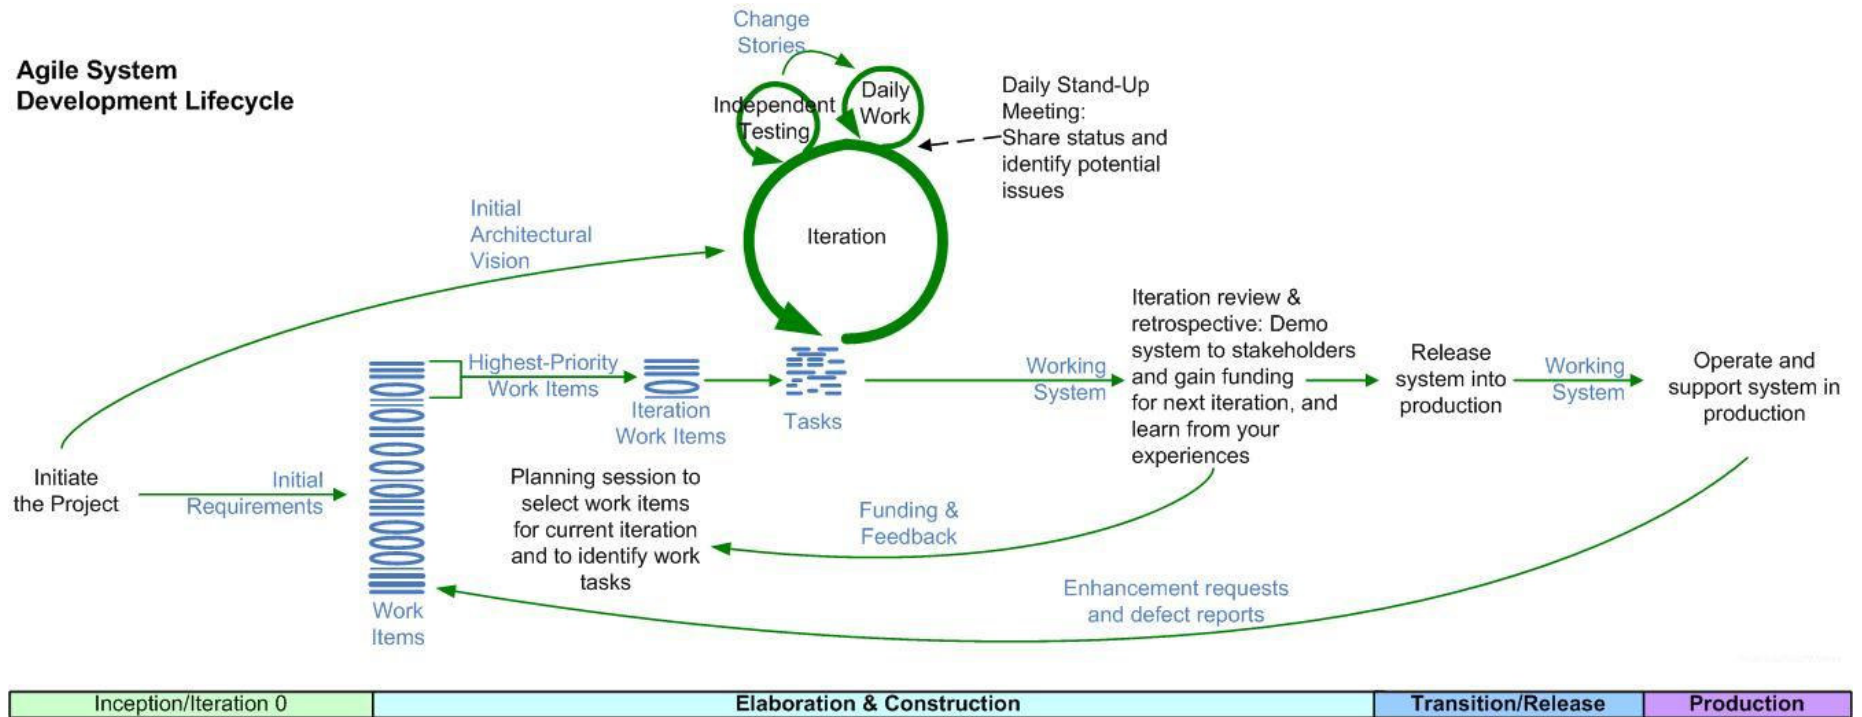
Agile System Development Lifecycle

Change Stories

Independent Testing

Daily Work

Daily Stand-Up Meeting: Share status and identify potential issues

Initial Architectural Vision

Iteration

Highest-Priority Work Items

Iteration Work Items

Tasks

Working System

Iteration review & retrospective: Demo system to stakeholders and gain funding for next iteration, and learn from your experiences

Release system into production

Working System

Operate and support system in production

Initiate the Project

Initial Requirements

Planning session to select work items for current iteration and to identify work tasks

Funding & Feedback

Enhancement requests and defect reports

Work Items

| Inception/Iteration 0 | Elaboration & Construction | Transition/Release | Production |
|---|---|---|---|